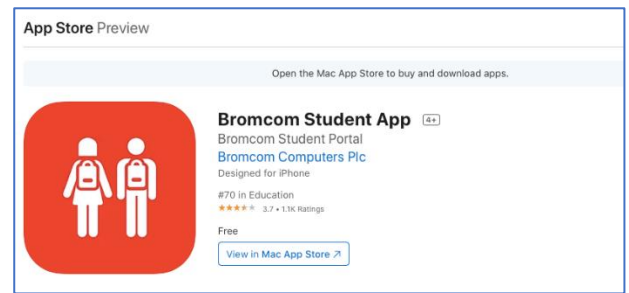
App Store Preview

Open the Mac App Store to buy and download apps.

Bromcom Student App 4+

Bromcom Student Portal

Bromcom Computers Plc

Designed for iPhone

#70 in Education

★★★★☆ 3.7 • 1.1K Ratings

Free

View in Mac App Store ↗